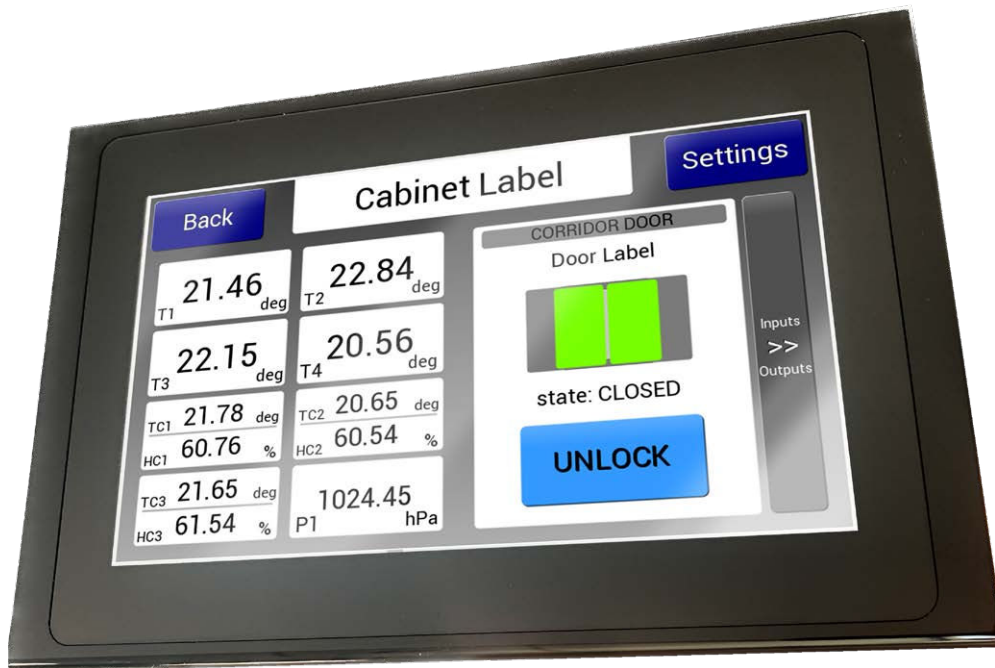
Cabinet Label

Settings

Back

T1 21.46 deg

T2 22.84 deg

T3 22.15 deg

T4 20.56 deg

TC1 21.78 deg
HC1 60.76 %

TC2 20.65 deg
HC2 60.54 %

TC3 21.65 deg
HC3 61.54 %

P1 1024.45 hPa

CORRIDOR DOOR

Door Label

state: CLOSED

UNLOCK

Inputs
>>
Outputs